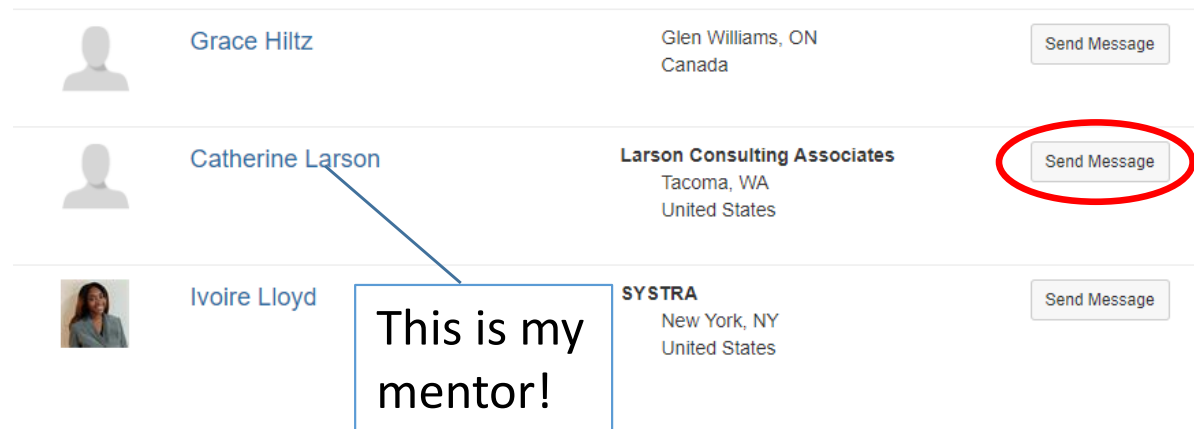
Grace Hiltz

Glen Williams, ON
Canada

Send Message

Catherine Larson

Larson Consulting Associates
Tacoma, WA
United States

Send Message

Ivoire Lloyd

This is my mentor!

SYSTRA
New York, NY
United States

Send Message